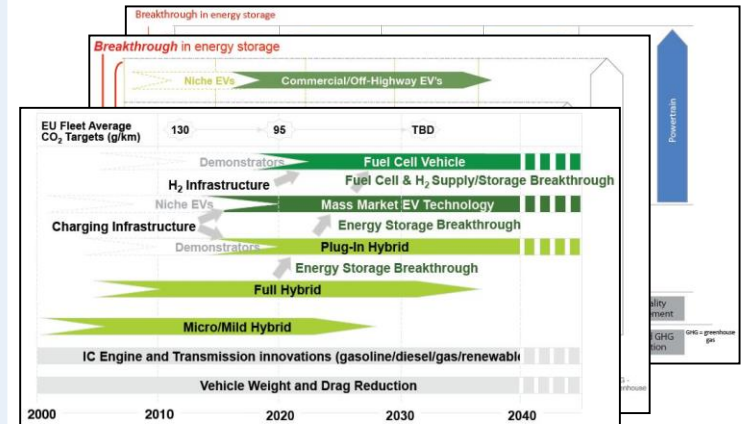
Breakthrough in energy storage

Breakthrough in energy storage

Niche EVs

Commercial/Off-Highway EV's

Powertrain

EU Fleet Average CO$_2$ Targets (g/km)

130

95

TBD

Demonstrators

Fuel Cell Vehicle

H$_2$ Infrastructure

Fuel Cell & H$_2$ Supply/Storage Breakthrough

Niche EVs

Mass Market EV Technology

Charging Infrastructure

Energy Storage Breakthrough

Demonstrators

Plug-In Hybrid

Energy Storage Breakthrough

Full Hybrid

Micro/Mild Hybrid

IC Engine and Transmission innovations (gasoline/diesel/gas/renewabl

Vehicle Weight and Drag Reduction

2000

2010

2020

2030

2040

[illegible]ality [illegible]ement

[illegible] GHG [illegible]tion

GHG = greenhouse gas

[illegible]enhouse